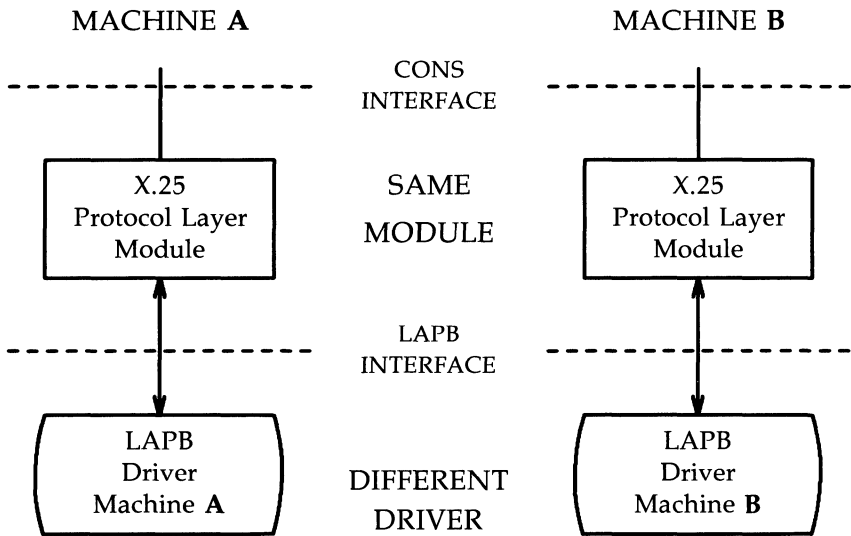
MACHINE **A**

MACHINE **B**

CONS INTERFACE

X.25 Protocol Layer Module

SAME MODULE

X.25 Protocol Layer Module

LAPB INTERFACE

LAPB Driver Machine **A**

DIFFERENT DRIVER

LAPB Driver Machine **B**